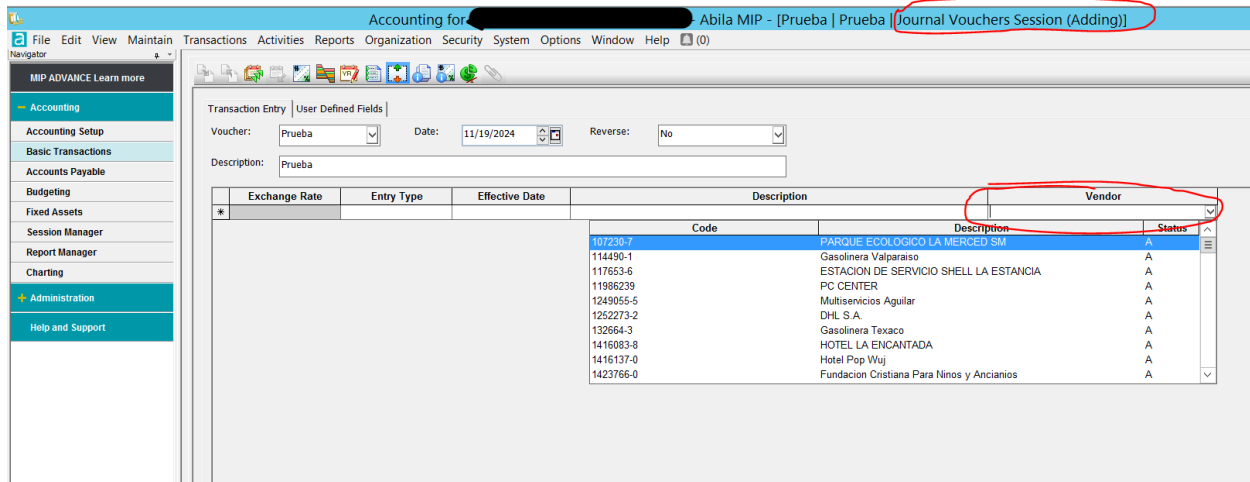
Accounting for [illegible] - Abila MIP - [Prueba | Prueba | Journal Vouchers Session (Adding)]

File Edit View Maintain Transactions Activities Reports Organization Security System Options Window Help (0)

Navigator

MIP ADVANCE Learn more

− Accounting
Accounting Setup
Basic Transactions
Accounts Payable
Budgeting
Fixed Assets
Session Manager
Report Manager
Charting
+ Administration
Help and Support

Transaction Entry | User Defined Fields

Voucher: Prueba Date: 11/19/2024 Reverse: No

Description: Prueba

| | Exchange Rate | Entry Type | Effective Date | Description | Vendor |
|---|---|---|---|---|---|
| * | | | | | |

| Code | Description | Status |
|---|---|---|
| 107230-7 | PARQUE ECOLOGICO LA MERCED SM | A |
| 114490-1 | Gasolinera Valparaiso | A |
| 117653-6 | ESTACION DE SERVICIO SHELL LA ESTANCIA | A |
| 11986239 | PC CENTER | A |
| 1249055-5 | Multiservicios Aguilar | A |
| 1252273-2 | DHL S.A. | A |
| 132664-3 | Gasolinera Texaco | A |
| 1416083-8 | HOTEL LA ENCANTADA | A |
| 1416137-0 | Hotel Pop Wuj | A |
| 1423766-0 | Fundacion Cristiana Para Ninos y Ancianios | A |